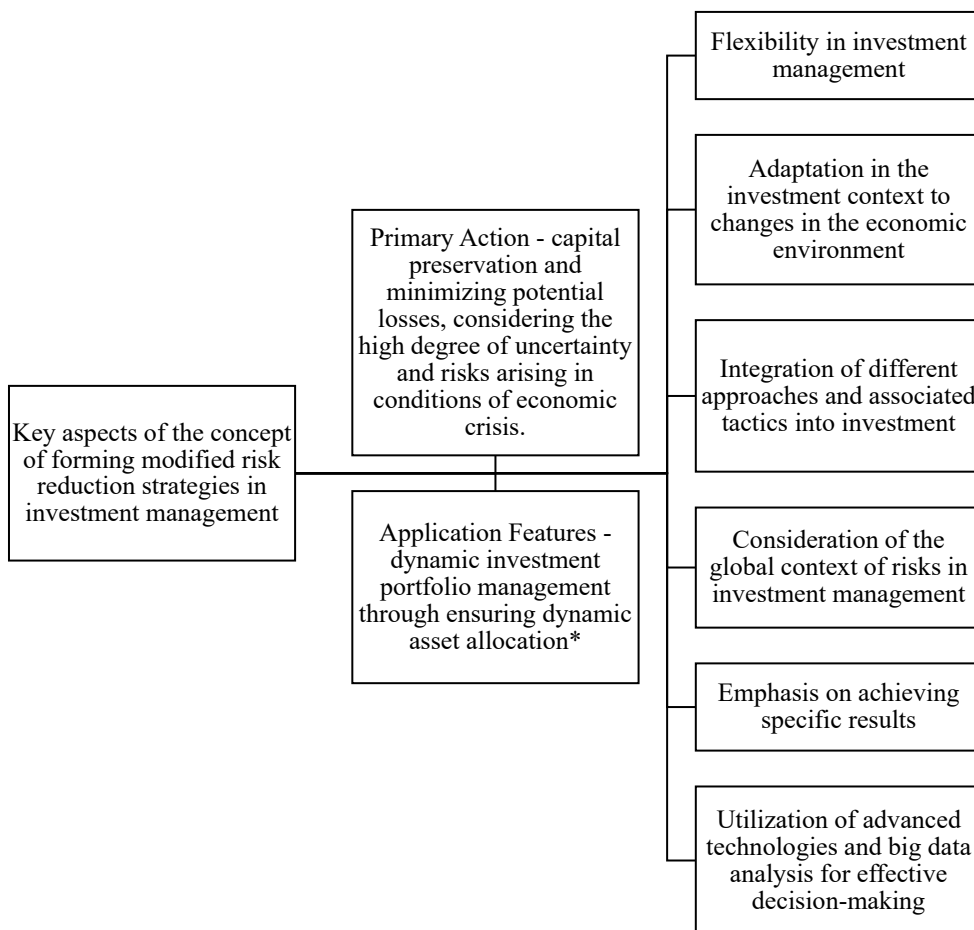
Key aspects of the concept of forming modified risk reduction strategies in investment management

Primary Action - capital preservation and minimizing potential losses, considering the high degree of uncertainty and risks arising in conditions of economic crisis.

Application Features - dynamic investment portfolio management through ensuring dynamic asset allocation*

Flexibility in investment management

Adaptation in the investment context to changes in the economic environment

Integration of different approaches and associated tactics into investment

Consideration of the global context of risks in investment management

Emphasis on achieving specific results

Utilization of advanced technologies and big data analysis for effective decision-making